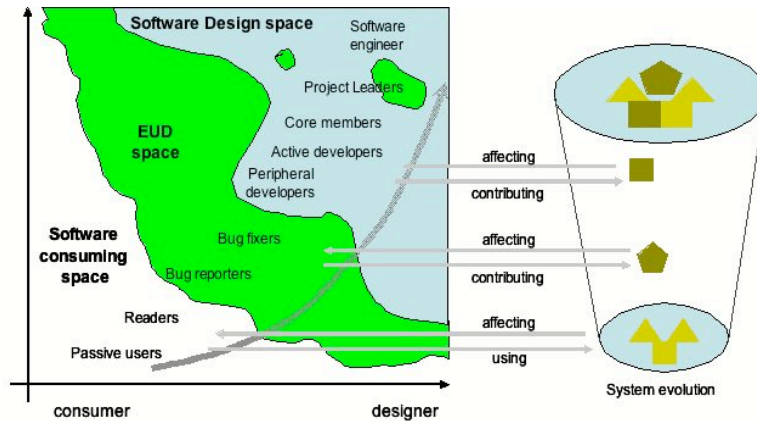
Software Design space

Software engineer

Project Leaders

EUD space

Core members

Active developers

Peripheral developers

Software consuming space

Bug fixers

Bug reporters

Readers

Passive users

affecting

contributing

affecting

contributing

affecting

using

System evolution

consumer

designer